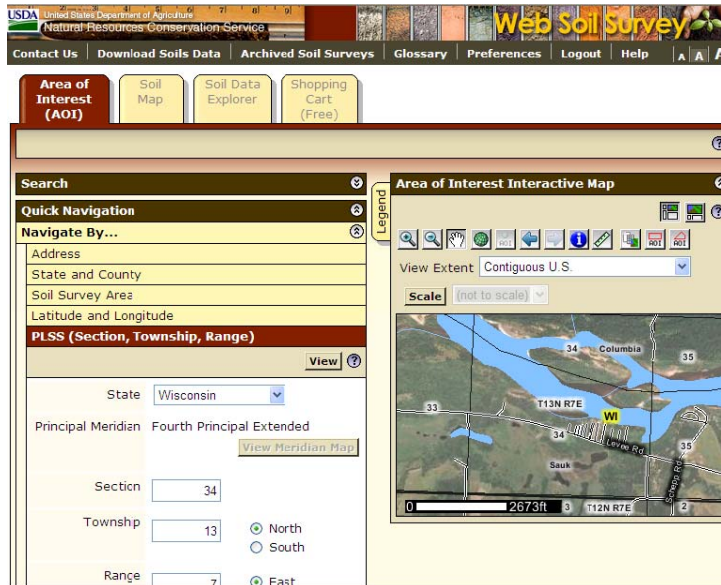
USDA United States Department of Agriculture
Natural Resources Conservation Service

Web Soil Survey

Contact Us | Download Soils Data | Archived Soil Surveys | Glossary | Preferences | Logout | Help | A A A

Area of Interest (AOI)
Soil Map
Soil Data Explorer
Shopping Cart (Free)

Search

Quick Navigation

Navigate By...

Address

State and County

Soil Survey Area

Latitude and Longitude

PLSS (Section, Township, Range)

View

State Wisconsin

Principal Meridian Fourth Principal Extended

View Meridian Map

Section 34

Township 13 North South

Range 7 East

Legend

Area of Interest Interactive Map

View Extent Contiguous U.S.

Scale (not to scale)

34 Columbia
35
33
T13N R7E
WI
34
Levee Rd
35
Sauk
Schepp Rd
0 2673ft 3 T12N R7E 2